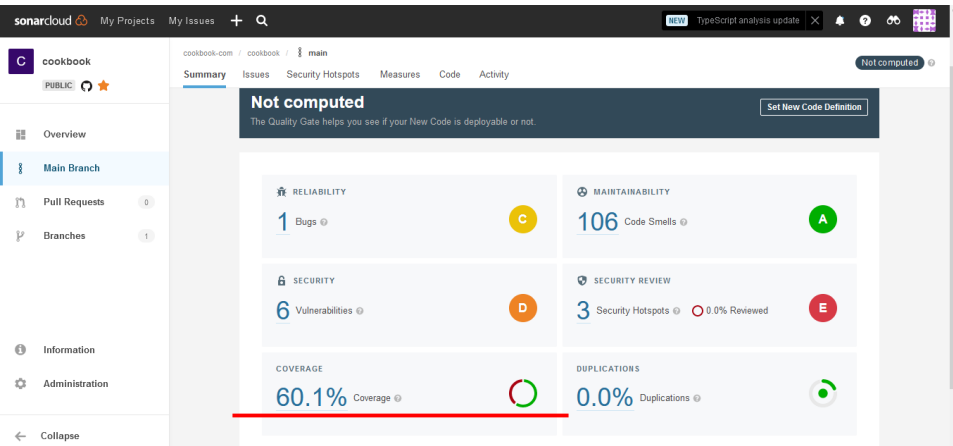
sonarcloud My Projects My Issues + NEW TypeScript analysis update

C cookbook
PUBLIC

cookbook-com / cookbook / main
Summary Issues Security Hotspots Measures Code Activity

Not computed

Overview
Main Branch
Pull Requests 0
Branches 1

Not computed
The Quality Gate helps you see if your New Code is deployable or not.
Set New Code Definition

RELIABILITY
1 Bugs
C

MAINTAINABILITY
106 Code Smells
A

SECURITY
6 Vulnerabilities
D

SECURITY REVIEW
3 Security Hotspots 0.0% Reviewed
E

COVERAGE
60.1% Coverage

DUPLICATIONS
0.0% Duplications

Information
Administration

Collapse